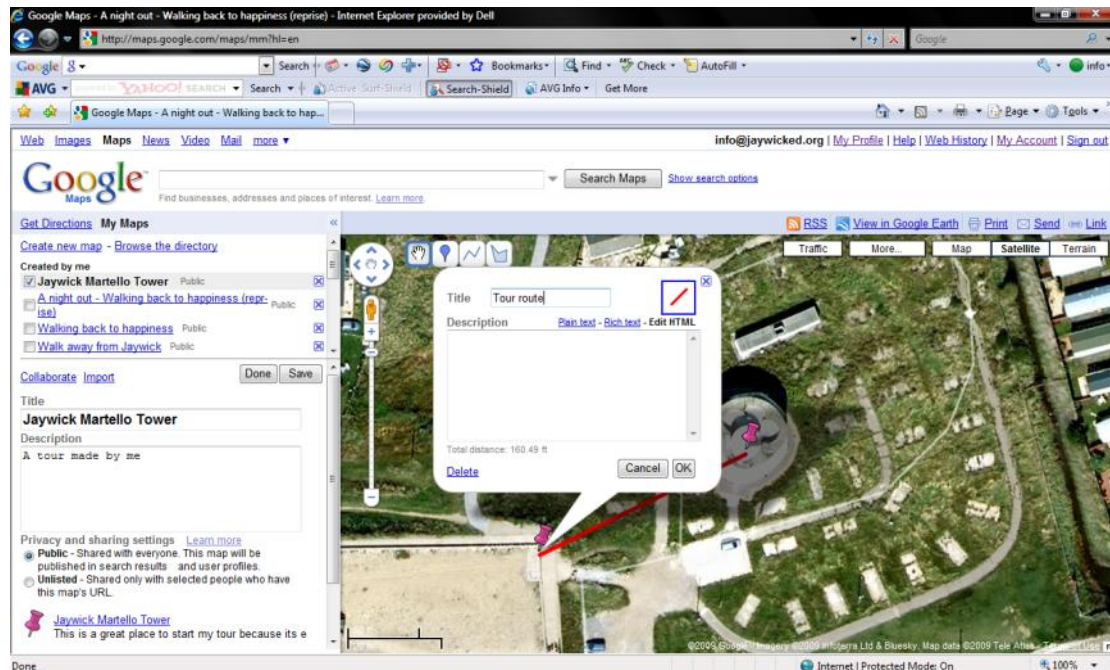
Google Maps - A night out - Walking back to happiness (reprise) - Internet Explorer provided by Dell

http://maps.google.com/maps/mm?hl=en

Google

Google 8 ▾ Search ▾ Bookmarks ▾ Find ▾ Check ▾ AutoFill ▾ info ▾

AVG ▾ YAHOO! SEARCH ▾ Search ▾ Active Surf-Shield Search-Shield AVG Info ▾ Get More

Google Maps - A night out - Walking back to hap...

Page ▾ Tools ▾

Web Images Maps News Video Mail more ▾

info@jaywicked.org | My Profile | Help | Web History | My Account | Sign out

Google Maps

Find businesses, addresses and places of interest. Learn more.

Search Maps Show search options

Get Directions My Maps

RSS View in Google Earth Print Send Link

Create new map - Browse the directory

Created by me

Jaywick Martello Tower Public

A night out - Walking back to happiness (reprise) Public

Walking back to happiness Public

Walk away from Jaywick Public

Collaborate Import Done Save

Title

Jaywick Martello Tower

Description

A tour made by me

Privacy and sharing settings Learn more

Public - Shared with everyone. This map will be published in search results and user profiles.

Unlisted - Shared only with selected people who have this map's URL.

Jaywick Martello Tower

This is a great place to start my tour because its e

Traffic More... Map Satellite Terrain

Title Tour route

Description Plain text - Rich text - Edit HTML

Total distance: 160.49 ft

Delete Cancel OK

©2009 Google - Imagery ©2009 Infoterra Ltd & Bluesky, Map data ©2009 Tele Atlas - Terms of Use

Done

Internet | Protected Mode: On

100%